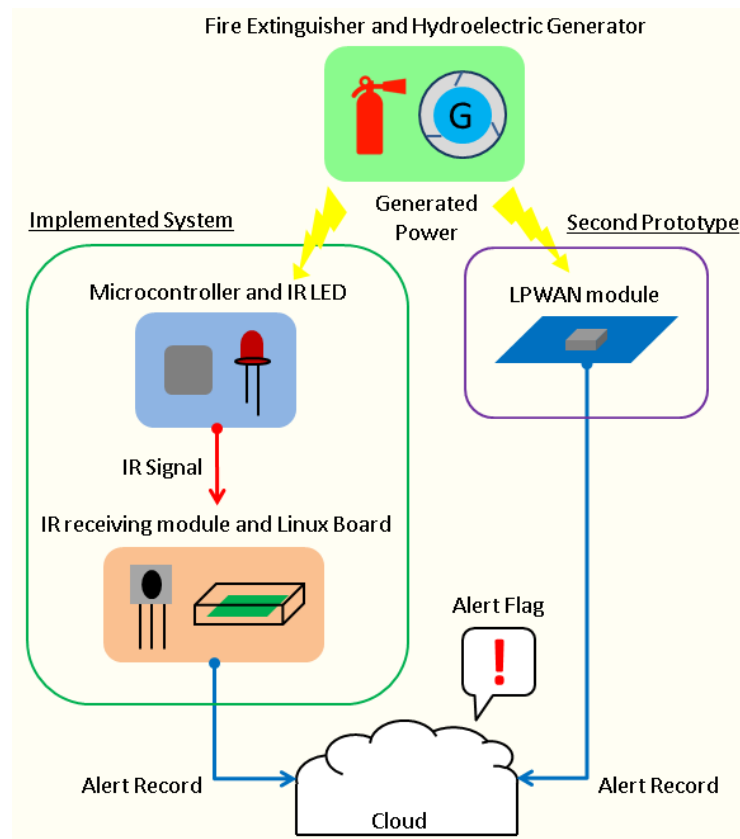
Fire Extinguisher and Hydroelectric Generator

G

Generated Power

Implemented System

Second Prototype

Microcontroller and IR LED

LPWAN module

IR Signal

IR receiving module and Linux Board

Alert Flag

!

Alert Record

Alert Record

Cloud